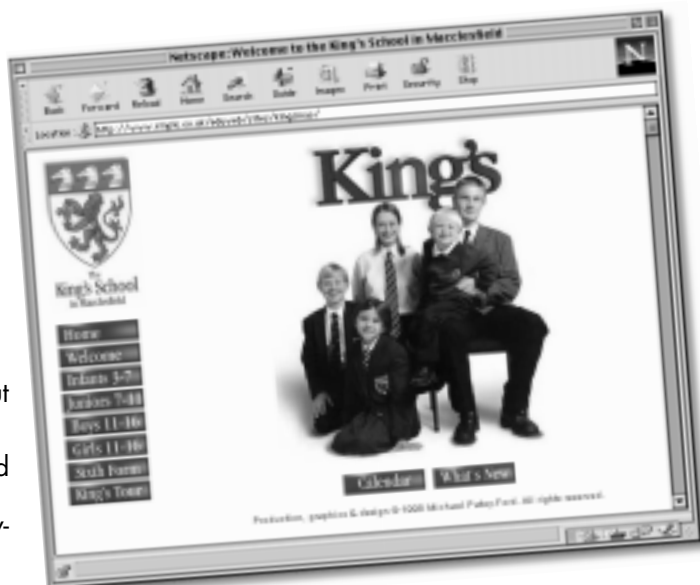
Netscape: Welcome to the King's School in Macclesfield

Back Forward Reload Home Search Guide Images Print Security Stop

Location: http://www.kings.cs.uk/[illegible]

The King's School in Macclesfield

Home
Welcome
Infants 3-7
Juniors 7-11
Boys 11-16
Girls 11-16
Sixth Form
King's Tour

King's

Calendar
What's New

Production, graphics & design © 1998 Michael Paley-Ford. All rights reserved.

ut

d

y-